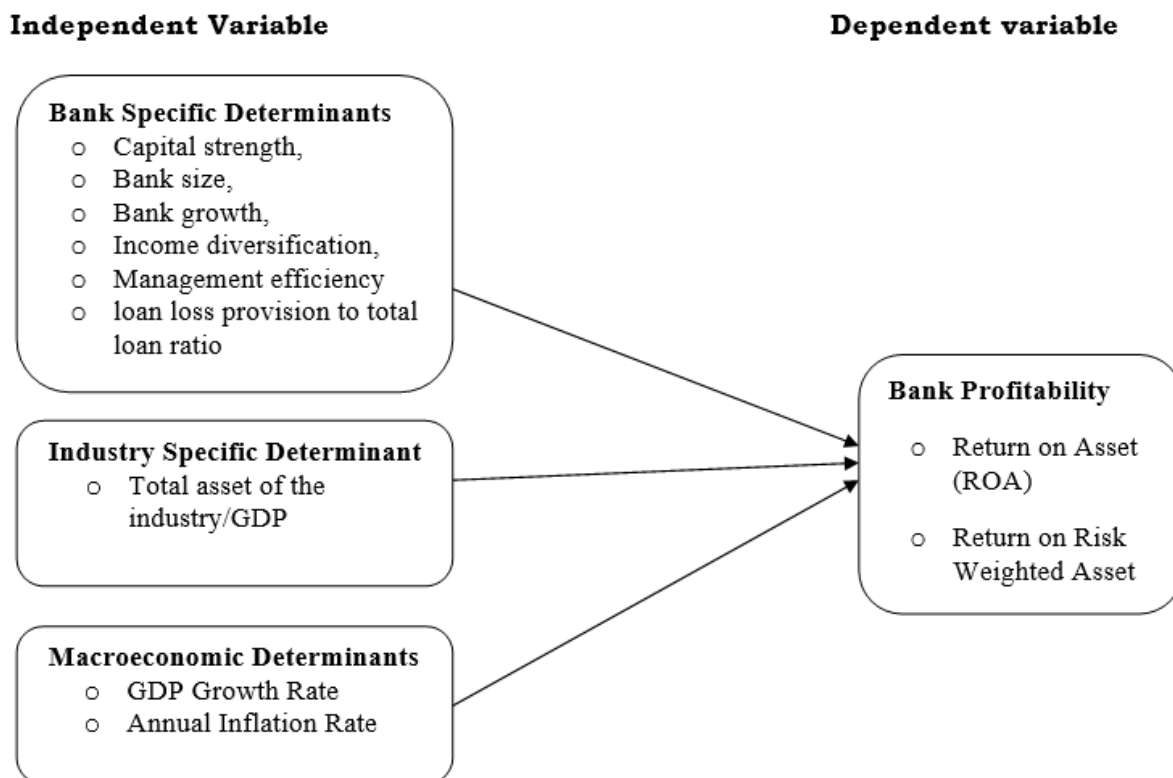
Independent Variable

Dependent variable

Bank Specific Determinants
o Capital strength,
o Bank size,
o Bank growth,
o Income diversification,
o Management efficiency
o loan loss provision to total loan ratio

Industry Specific Determinant
o Total asset of the industry/GDP

Macroeconomic Determinants
o GDP Growth Rate
o Annual Inflation Rate

Bank Profitability
o Return on Asset (ROA)
o Return on Risk Weighted Asset